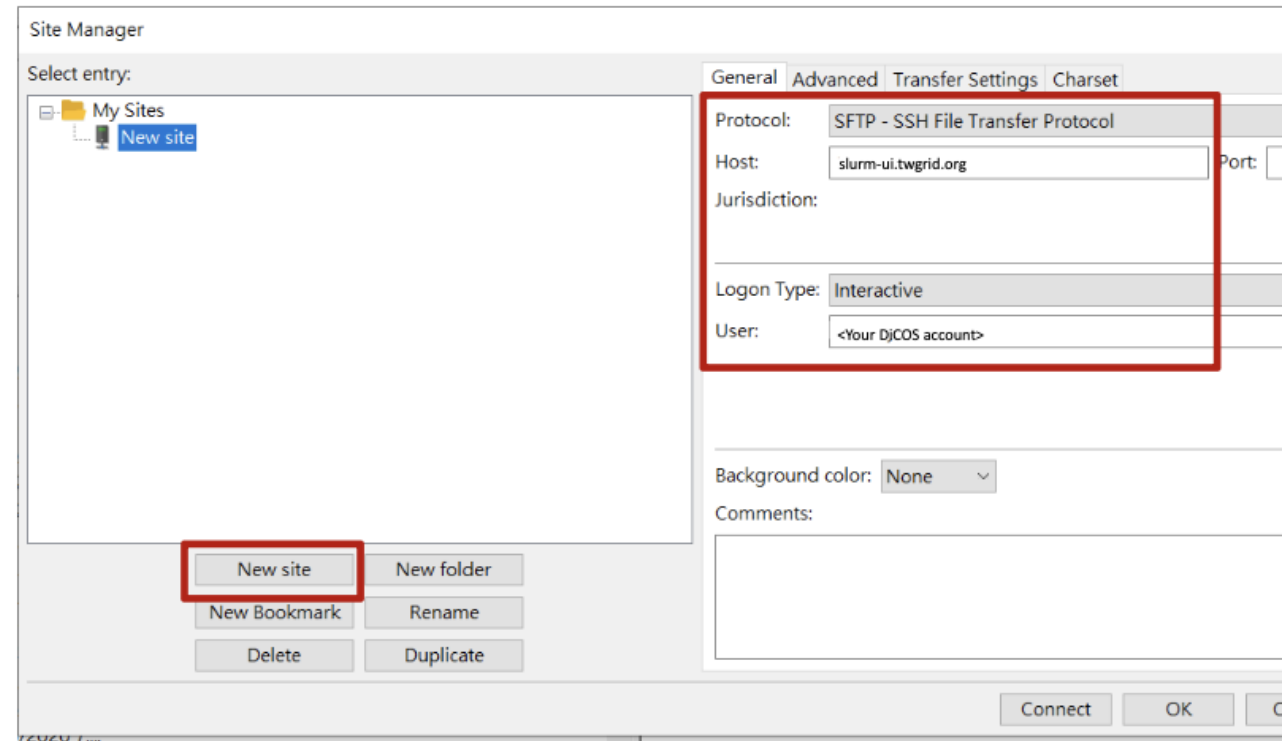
Site Manager

Select entry:

My Sites
New site

New site
New folder
New Bookmark
Rename
Delete
Duplicate

General | Advanced | Transfer Settings | Charset

Protocol: SFTP - SSH File Transfer Protocol
Host: slurm-ui.twgrid.org
Port:
Jurisdiction:

Logon Type: Interactive
User: <Your DjCOS account>

Background color: None
Comments:

Connect
OK
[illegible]